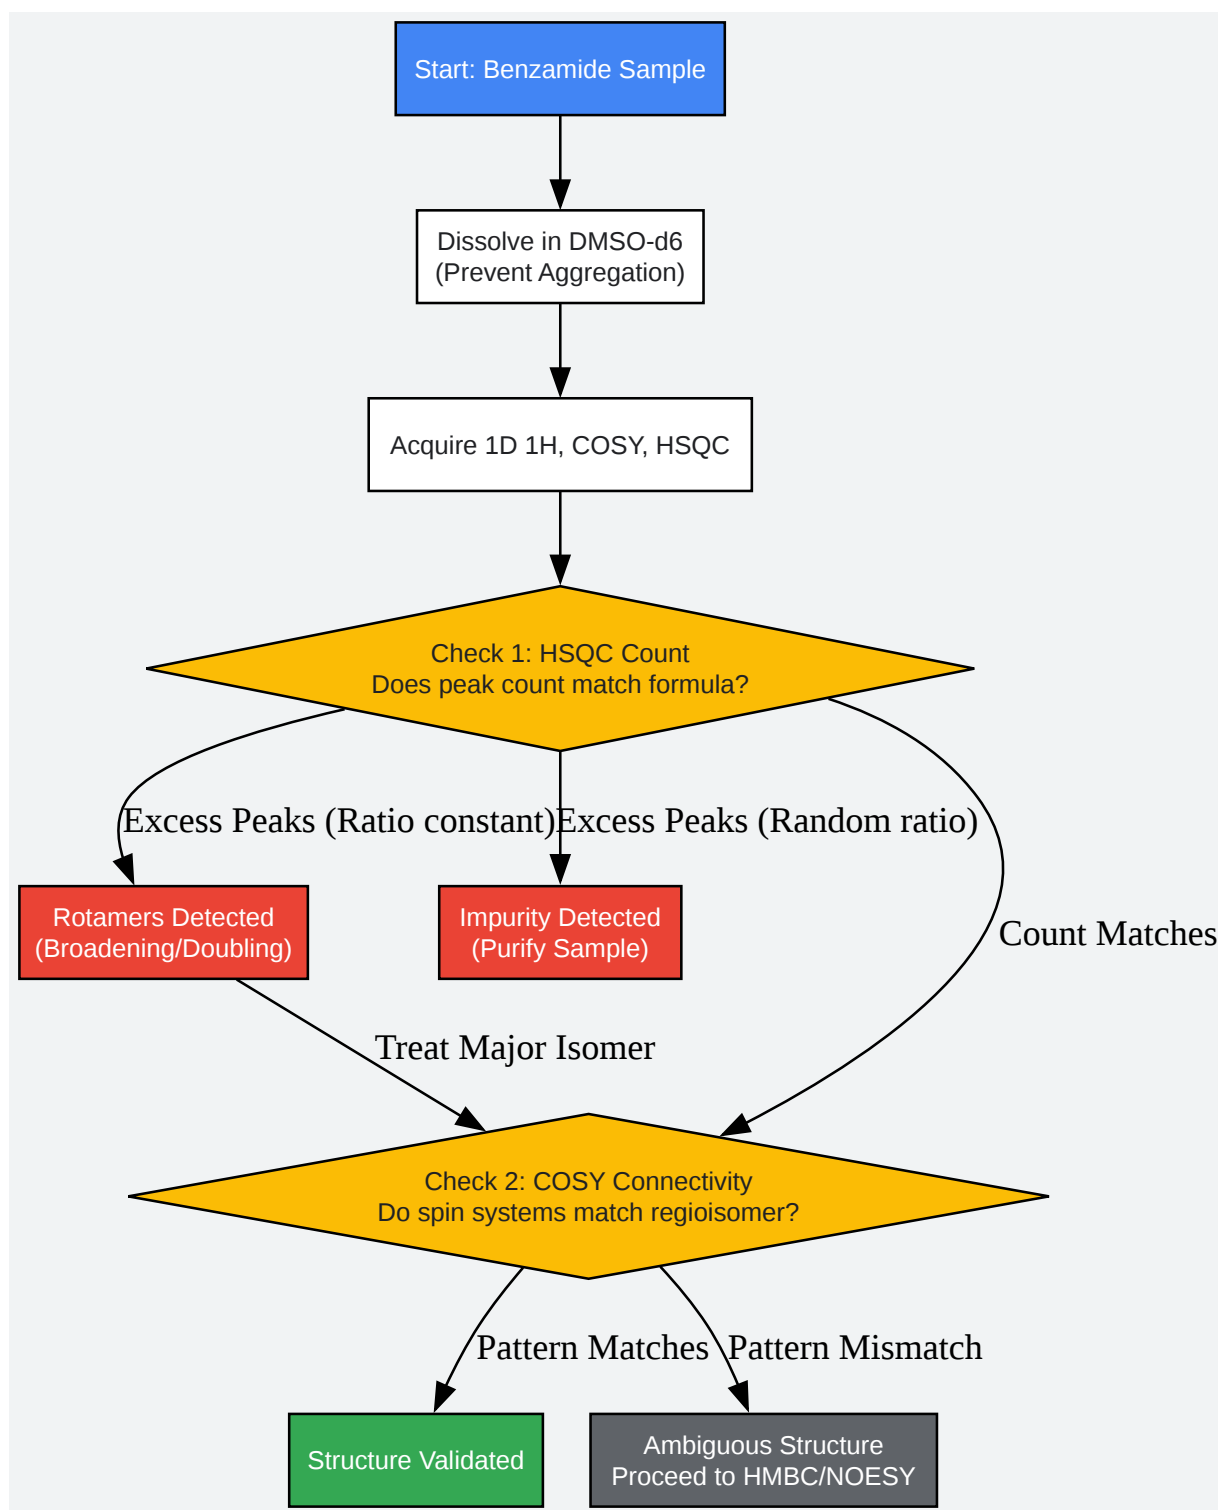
Start: Benzamide Sample

Dissolve in DMSO-d6
(Prevent Aggregation)

Acquire 1D 1H, COSY, HSQC

Check 1: HSQC Count
Does peak count match formula?

Excess Peaks (Ratio constant)

Excess Peaks (Random ratio)

Count Matches

Rotamers Detected
(Broadening/Doubling)

Impurity Detected
(Purify Sample)

Treat Major Isomer

Check 2: COSY Connectivity
Do spin systems match regioisomer?

Pattern Matches

Pattern Mismatch

Structure Validated

Ambiguous Structure
Proceed to HMBC/NOESY